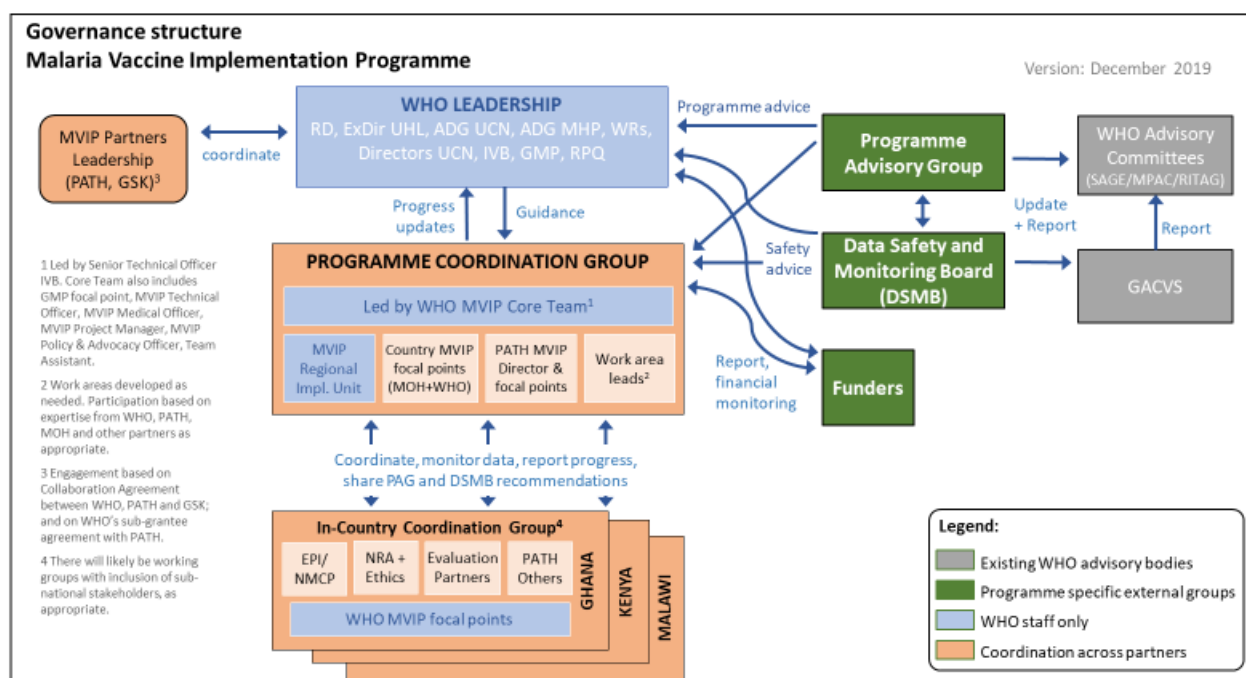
Governance structure
Malaria Vaccine Implementation Programme

Version: December 2019

MVIP Partners Leadership (PATH, GSK)$^3$

coordinate

WHO LEADERSHIP
RD, ExDir UHL, ADG UCN, ADG MHP, WRs, Directors UCN, IVB, GMP, RPQ

Programme advice

Programme Advisory Group

WHO Advisory Committees (SAGE/MPAC/RITAG)

Progress updates

Guidance

Safety advice

Data Safety and Monitoring Board (DSMB)

Update + Report

Report

GACVS

PROGRAMME COORDINATION GROUP

Led by WHO MVIP Core Team$^1$

MVIP Regional Impl. Unit

Country MVIP focal points (MOH+WHO)

PATH MVIP Director & focal points

Work area leads$^2$

Report, financial monitoring

Funders

1 Led by Senior Technical Officer IVB. Core Team also includes GMP focal point, MVIP Technical Officer, MVIP Medical Officer, MVIP Project Manager, MVIP Policy & Advocacy Officer, Team Assistant.

2 Work areas developed as needed. Participation based on expertise from WHO, PATH, MOH and other partners as appropriate.

3 Engagement based on Collaboration Agreement between WHO, PATH and GSK; and on WHO's sub-grantee agreement with PATH.

4 There will likely be working groups with inclusion of sub-national stakeholders, as appropriate.

Coordinate, monitor data, report progress, share PAG and DSMB recommendations

In-Country Coordination Group$^4$

EPI/ NMCP

NRA + Ethics

Evaluation Partners

PATH Others

WHO MVIP focal points

GHANA

KENYA

MALAWI

Legend:
Existing WHO advisory bodies
Programme specific external groups
WHO staff only
Coordination across partners